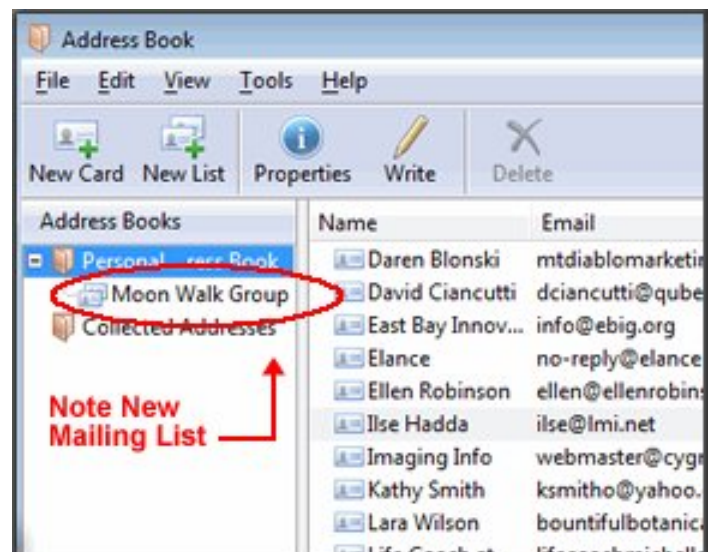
Address Book

File Edit View Tools Help

New Card New List Properties Write Delete

Address Books

Personal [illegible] Book

Moon Walk Group

Collected Addresses

Note New Mailing List

| Name | Email |
|---|---|
| Daren Blonski | mtdiablomarketi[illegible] |
| David Ciancutti | dciancutti@qube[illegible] |
| East Bay Innov... | info@ebig.org |
| Elance | no-reply@elance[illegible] |
| Ellen Robinson | ellen@ellenrobin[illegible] |
| Ilse Hadda | ilse@lmi.net |
| Imaging Info | webmaster@cyg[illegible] |
| Kathy Smith | ksmitho@yahoo.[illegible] |
| Lara Wilson | bountifulbotanic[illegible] |
| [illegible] | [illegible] |